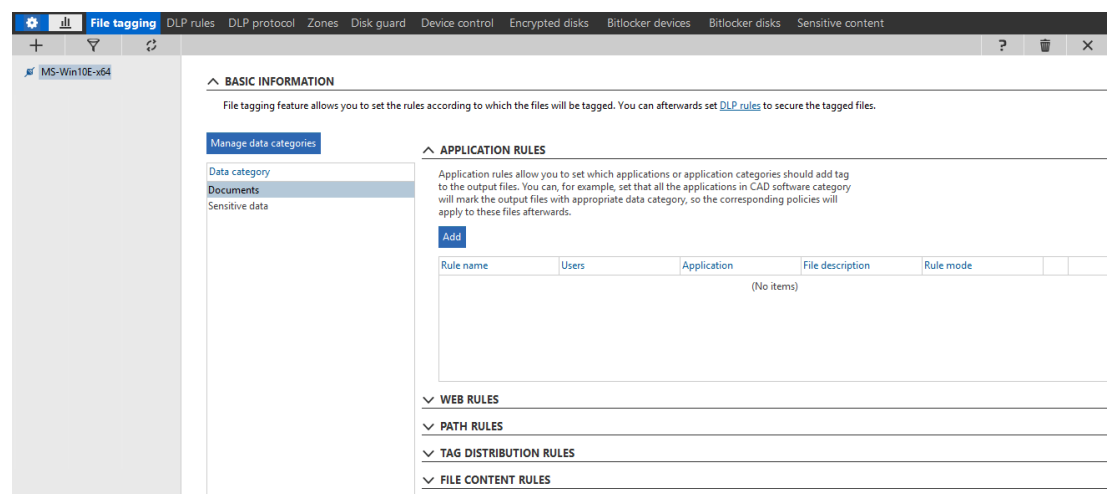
File tagging DLP rules DLP protocol Zones Disk guard Device control Encrypted disks Bitlocker devices Bitlocker disks Sensitive content

+ ? ×

MS-Win10E-x64

BASIC INFORMATION

File tagging feature allows you to set the rules according to which the files will be tagged. You can afterwards set DLP rules to secure the tagged files.

Manage data categories

Data category
Documents
Sensitive data

APPLICATION RULES

Application rules allow you to set which applications or application categories should add tag to the output files. You can, for example, set that all the applications in CAD software category will mark the output files with appropriate data category, so the corresponding policies will apply to these files afterwards.

Add

| Rule name | Users | Application | File description | Rule mode |
|---|---|---|---|---|
| (No items) | | | | |

WEB RULES

PATH RULES

TAG DISTRIBUTION RULES

FILE CONTENT RULES